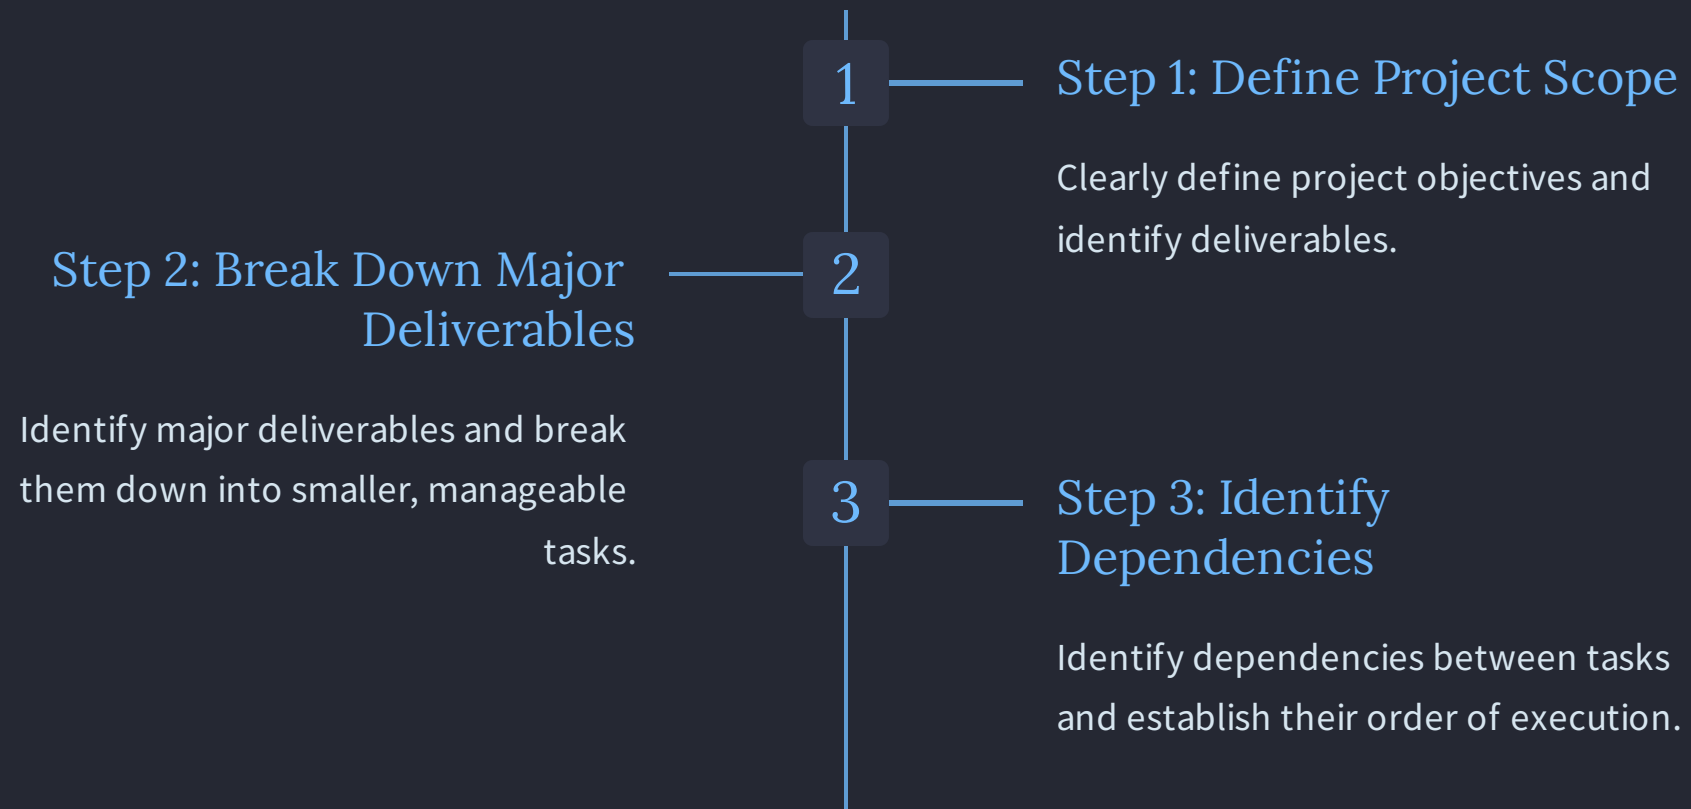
1

Step 1: Define Project Scope

Clearly define project objectives and identify deliverables.

2

Step 2: Break Down Major Deliverables

Identify major deliverables and break them down into smaller, manageable tasks.

3

Step 3: Identify Dependencies

Identify dependencies between tasks and establish their order of execution.